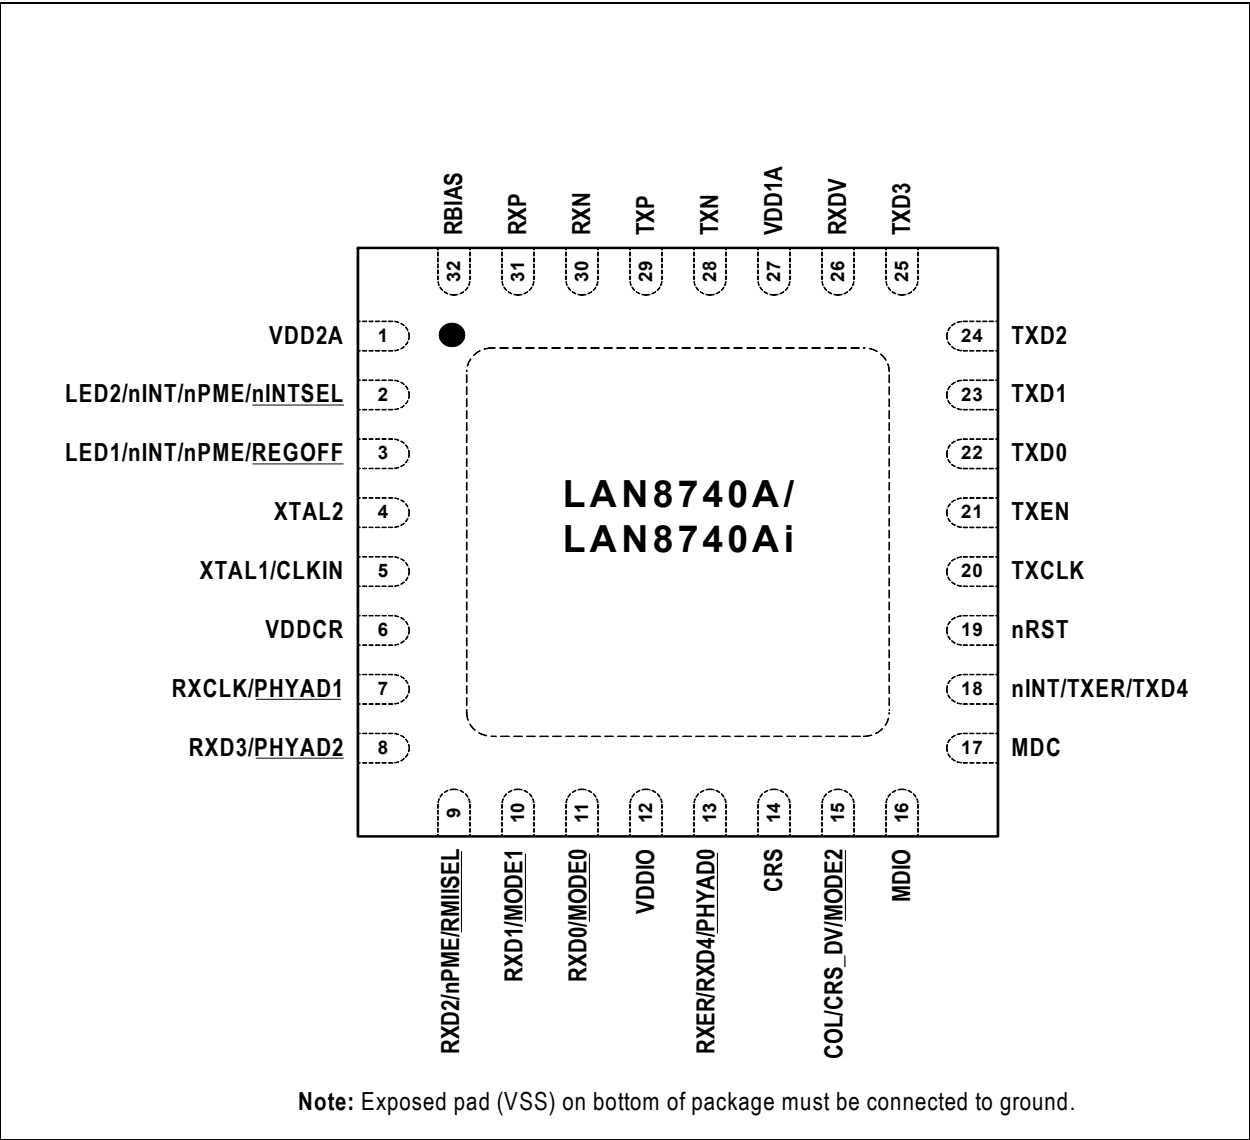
RBIAS
32
RXP
31
RXN
30
TXP
29
TXN
28
VDD1A
27
RXDV
26
TXD3
25

VDD2A 1
LED2/nINT/nPME/nINTSEL 2
LED1/nINT/nPME/REGOFF 3
XTAL2 4
XTAL1/CLKIN 5
VDDCR 6
RXCLK/PHYAD1 7
RXD3/PHYAD2 8

LAN8740A/
LAN8740Ai

24 TXD2
23 TXD1
22 TXD0
21 TXEN
20 TXCLK
19 nRST
18 nINT/TXER/TXD4
17 MDC

9
RXD2/nPME/RMIISEL
10
RXD1/MODE1
11
RXD0/MODE0
12
VDDIO
13
RXER/RXD4/PHYAD0
14
CRS
15
COL/CRS_DV/MODE2
16
MDIO

**Note:** Exposed pad (VSS) on bottom of package must be connected to ground.